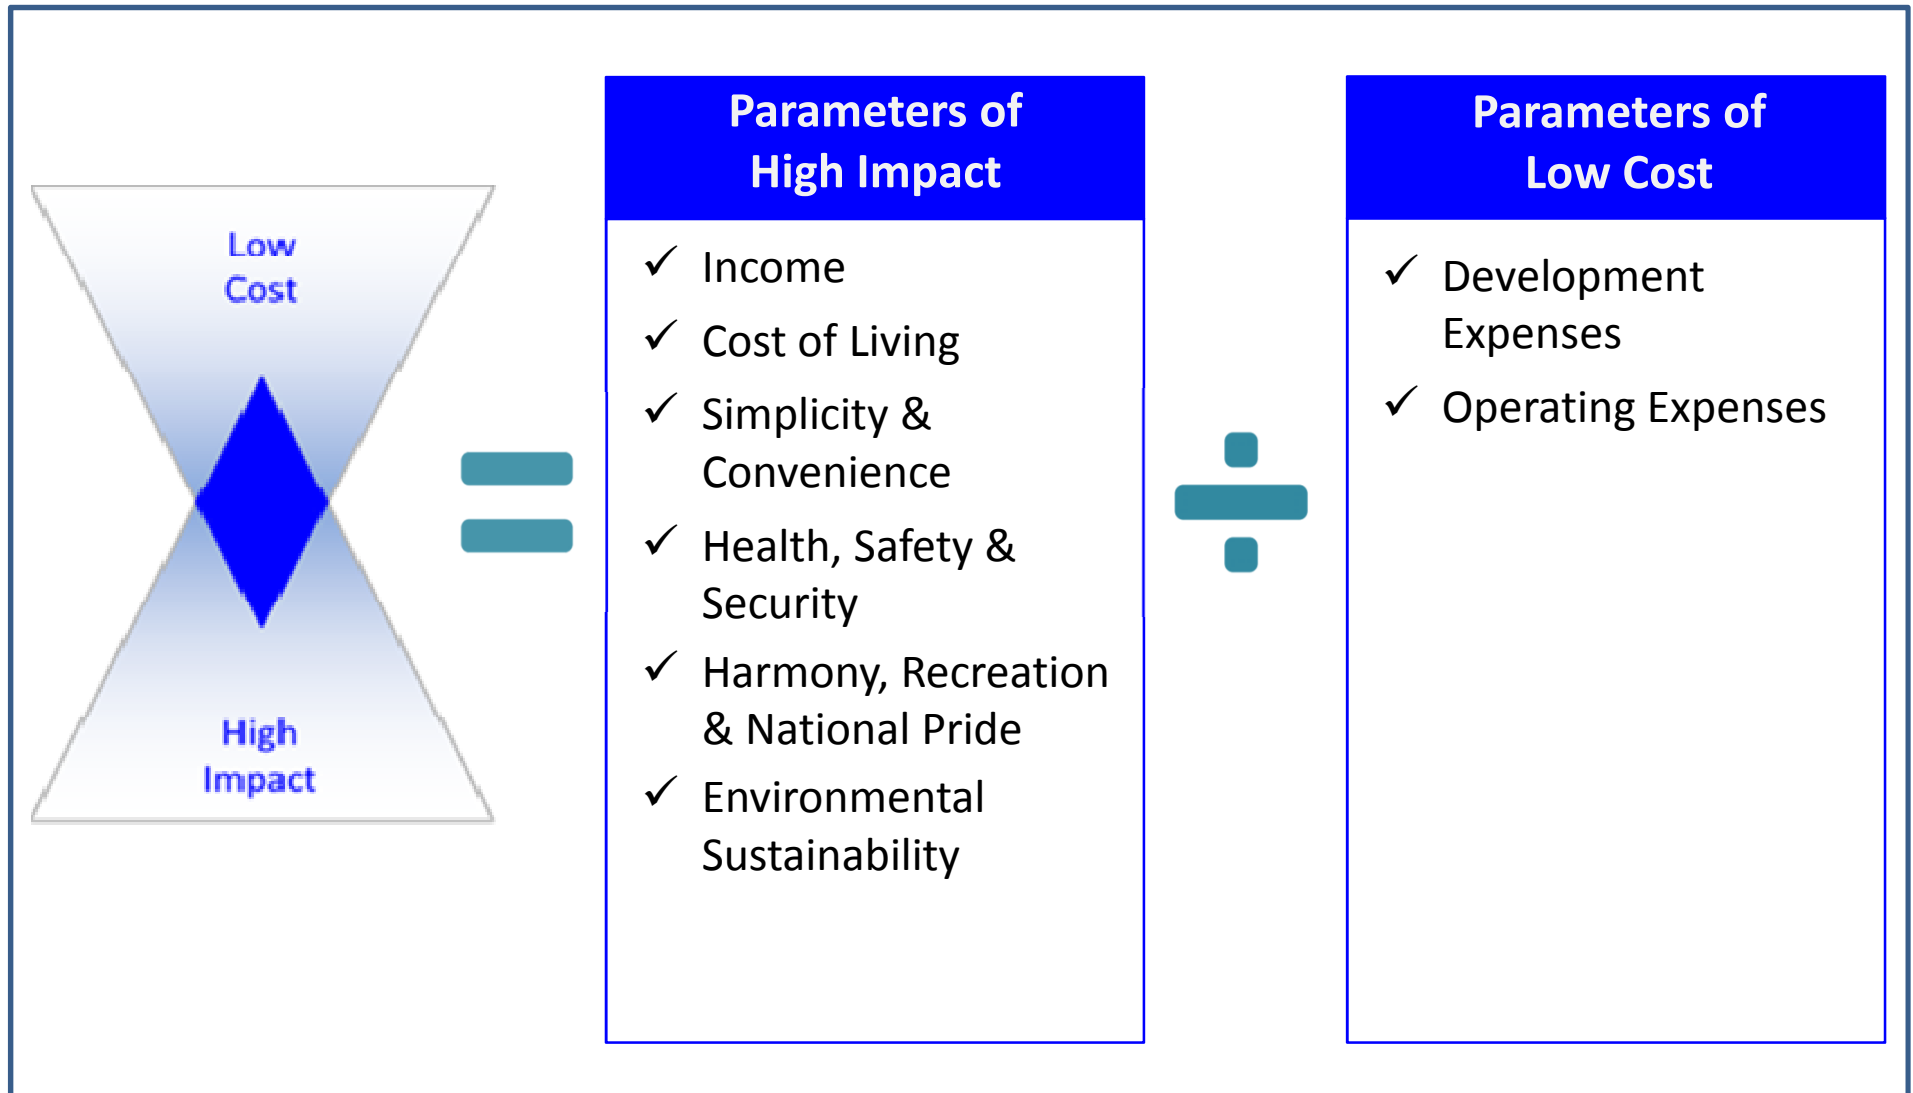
Low Cost

High Impact

$=$

Parameters of High Impact

✓ Income

✓ Cost of Living

✓ Simplicity & Convenience

✓ Health, Safety & Security

✓ Harmony, Recreation & National Pride

✓ Environmental Sustainability

$\div$

Parameters of Low Cost

✓ Development Expenses

✓ Operating Expenses